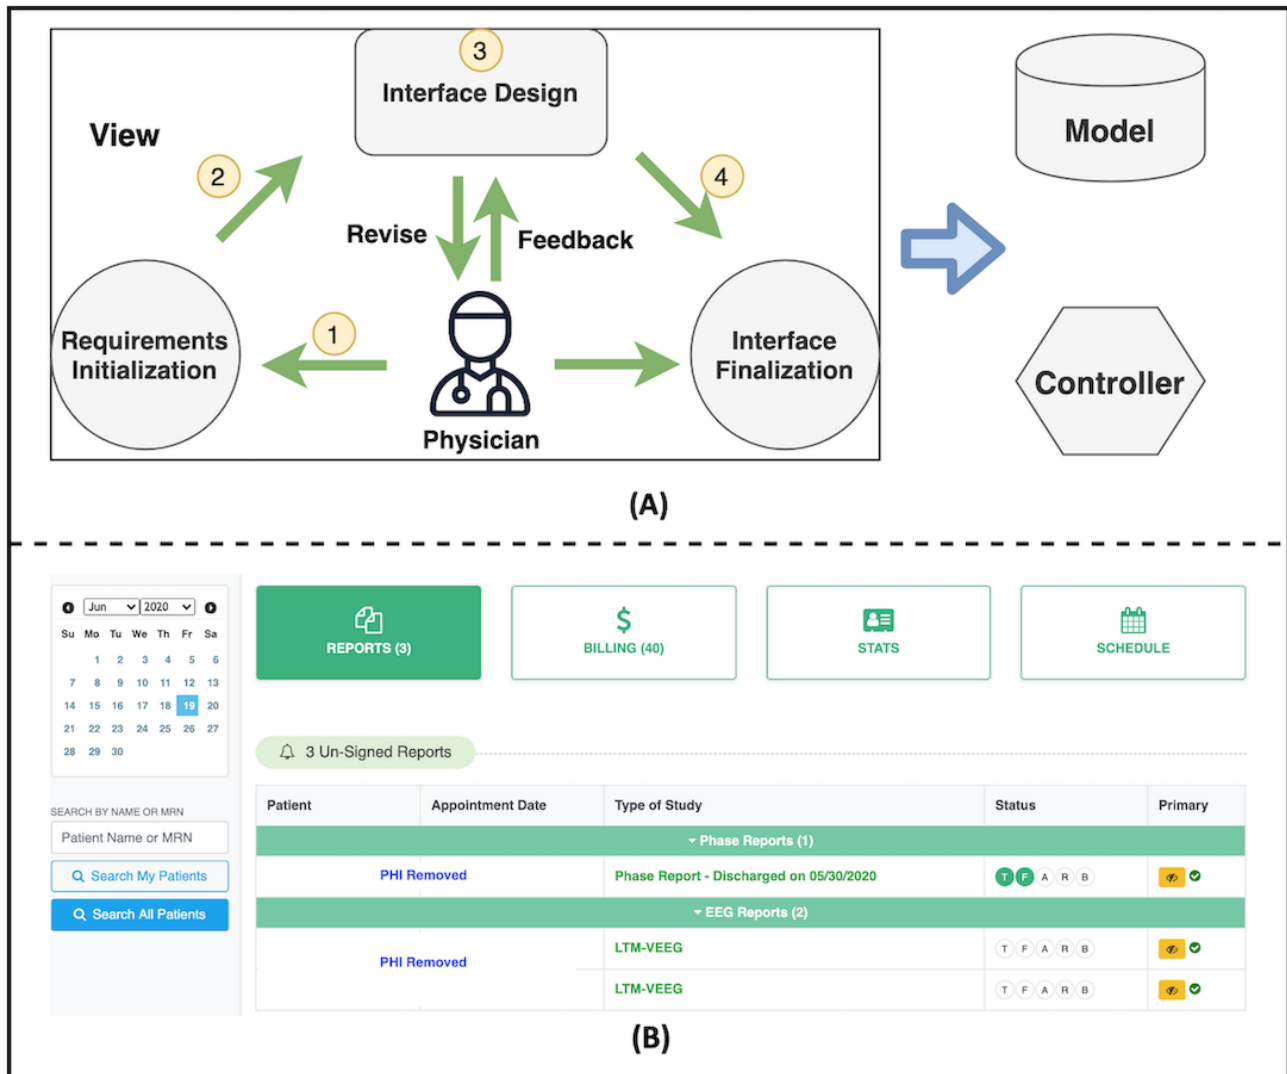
3
Interface Design

View

2

4

Revise

Feedback

Model

Requirements Initialization

1

Interface Finalization

Controller

Physician

(A)

Jun 2020

| Su | Mo | Tu | We | Th | Fr | Sa |
|---|---|---|---|---|---|---|
| | 1 | 2 | 3 | 4 | 5 | 6 |
| 7 | 8 | 9 | 10 | 11 | 12 | 13 |
| 14 | 15 | 16 | 17 | 18 | 19 | 20 |
| 21 | 22 | 23 | 24 | 25 | 26 | 27 |
| 28 | 29 | 30 | | | | |

SEARCH BY NAME OR MRN
Patient Name or MRN
Search My Patients
Search All Patients

REPORTS (3)
BILLING (40)
STATS
SCHEDULE

3 Un-Signed Reports

| Patient | Appointment Date | Type of Study | Status | Primary |
|---|---|---|---|---|
| Phase Reports (1) | | | | |
| PHI Removed | | Phase Report - Discharged on 05/30/2020 | T F A R B | |
| EEG Reports (2) | | | | |
| PHI Removed | | LTM-VEEG | T F A R B | |
| | | LTM-VEEG | T F A R B | |

(B)